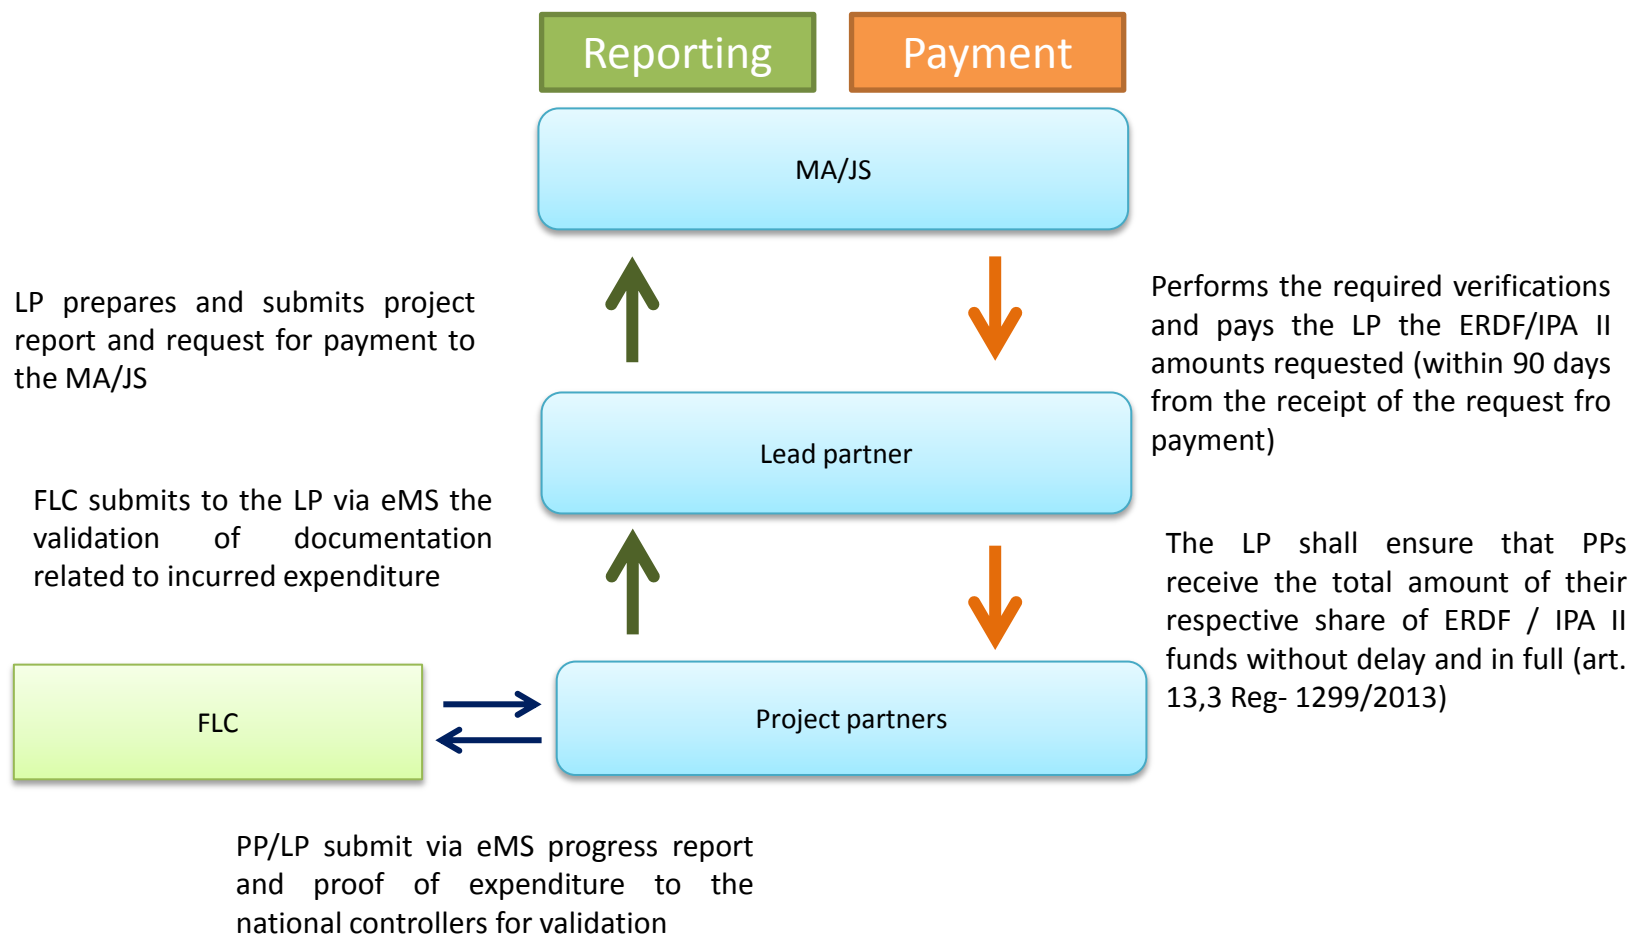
Reporting

Payment

MA/JS

LP prepares and submits project report and request for payment to the MA/JS

Performs the required verifications and pays the LP the ERDF/IPA II amounts requested (within 90 days from the receipt of the request fro payment)

Lead partner

FLC submits to the LP via eMS the validation of documentation related to incurred expenditure

The LP shall ensure that PPs receive the total amount of their respective share of ERDF / IPA II funds without delay and in full (art. 13,3 Reg- 1299/2013)

FLC

Project partners

PP/LP submit via eMS progress report and proof of expenditure to the national controllers for validation